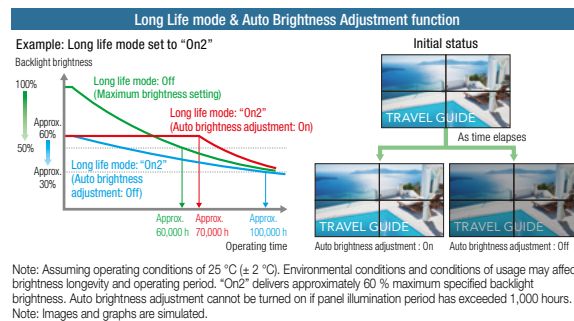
Long Life mode & Auto Brightness Adjustment function

Example: Long life mode set to "On2"

Backlight brightness

100%

Approx. 60%

50%

Approx. 30%

Long life mode: Off (Maximum brightness setting)

Long life mode: "On2" (Auto brightness adjustment: On)

Long life mode: "On2" (Auto brightness adjustment: Off)

Approx. 60,000 h

Approx. 70,000 h

Approx. 100,000 h

Operating time

Initial status

TRAVEL GUIDE

As time elapses

TRAVEL GUIDE

TRAVEL GUIDE

Auto brightness adjustment : On

Auto brightness adjustment : Off

Note: Assuming operating conditions of 25 °C (± 2 °C). Environmental conditions and conditions of usage may affec brightness longevity and operating period. "On2" delivers approximately 60 % maximum specified backlight brightness. Auto brightness adjustment cannot be turned on if panel illumination period has exceeded 1,000 hours. Note: Images and graphs are simulated.